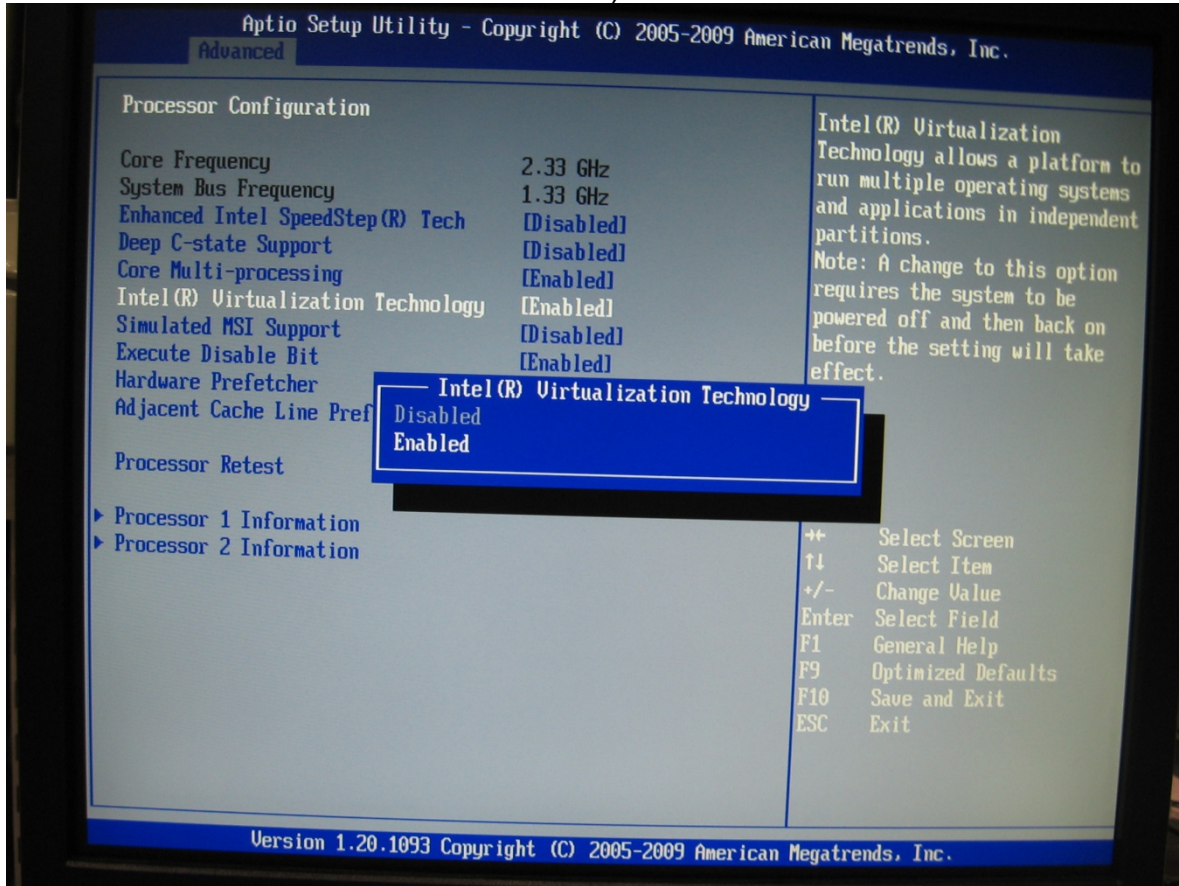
Aptio Setup Utility - Copyright (C) 2005-2009 American Megatrends, Inc.
Advanced

Processor Configuration

Core Frequency 2.33 GHz
System Bus Frequency 1.33 GHz
Enhanced Intel SpeedStep(R) Tech [Disabled]
Deep C-state Support [Disabled]
Core Multi-processing [Enabled]
Intel(R) Virtualization Technology [Enabled]
Simulated MSI Support [Disabled]
Execute Disable Bit [Enabled]
Hardware Prefetcher
Adjacent Cache Line Pref

Processor Retest

▸ Processor 1 Information
▸ Processor 2 Information

Intel(R) Virtualization Technology
Disabled
Enabled

Intel(R) Virtualization Technology allows a platform to run multiple operating systems and applications in independent partitions.
Note: A change to this option requires the system to be powered off and then back on before the setting will take effect.

→← Select Screen
↑↓ Select Item
+/- Change Value
Enter Select Field
F1 General Help
F9 Optimized Defaults
F10 Save and Exit
ESC Exit

Version 1.20.1093 Copyright (C) 2005-2009 American Megatrends, Inc.